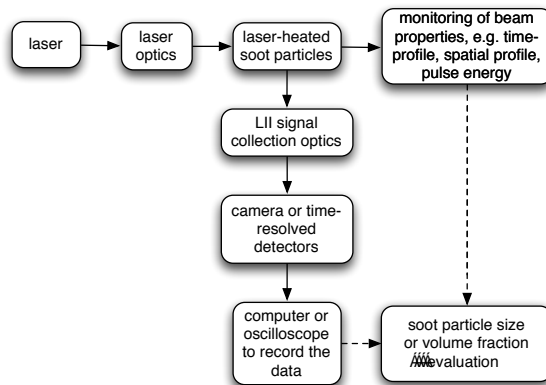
laser

laser optics

laser-heated soot particles

monitoring of beam properties, e.g. time-profile, spatial profile, pulse energy

LII signal collection optics

camera or time-resolved detectors

computer or oscilloscope to record the data

soot particle size or volume fraction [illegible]evaluation